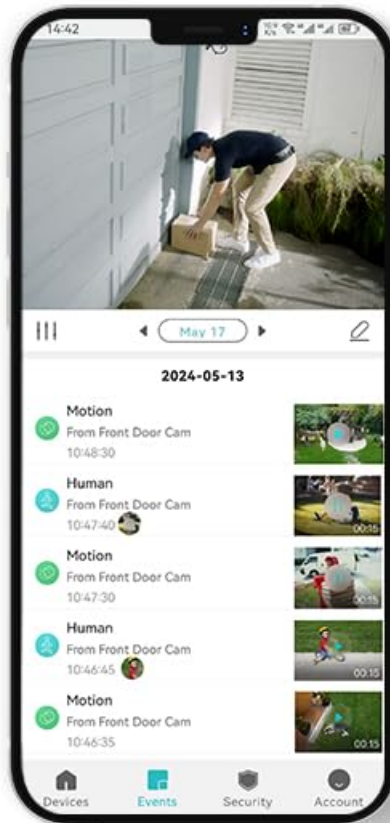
14:42

May 17

2024-05-13

Motion
From Front Door Cam
10:48:30

Human
From Front Door Cam
10:47:40
00:15

Motion
From Front Door Cam
10:47:30
00:15

Human
From Front Door Cam
10:46:45
00:15

Motion
From Front Door Cam
10:46:35
00:15

Devices
Events
Security
Account